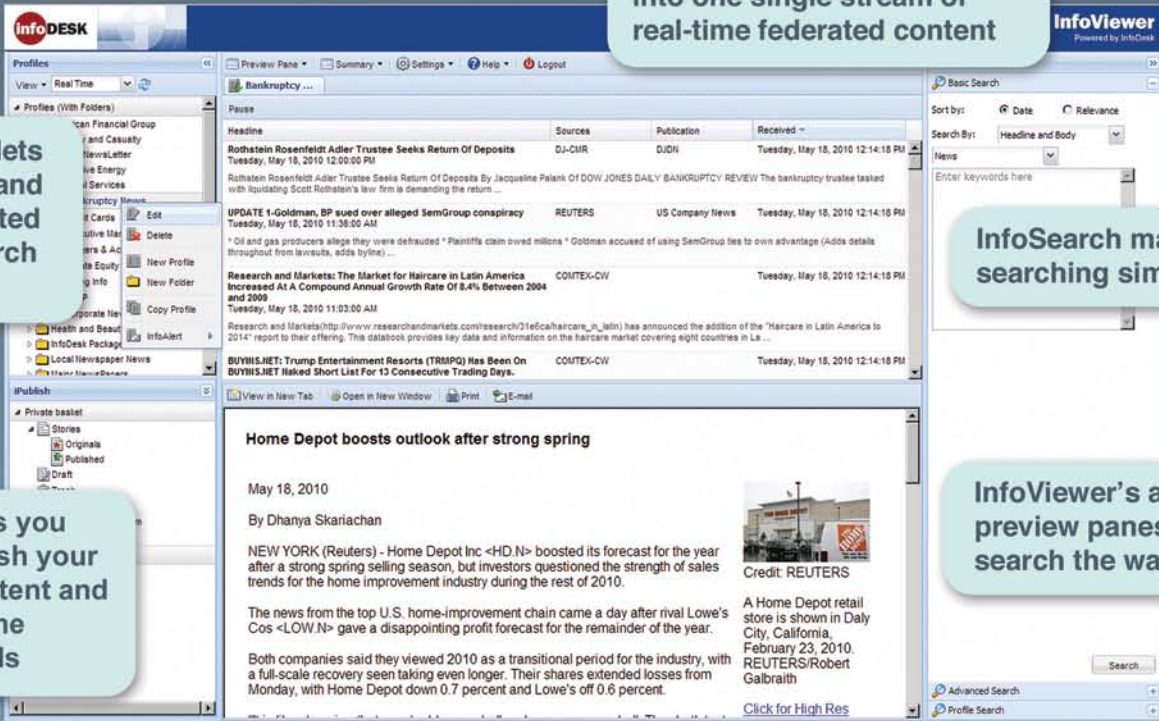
infoDESK

into one single stream of real-time federated content

InfoViewer
Powered by InfoDesk

Profiles
View ▾ Real Time
Profiles (With Folders)
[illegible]can Financial Group
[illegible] and Casualty
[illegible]NewsLetter
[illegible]e Energy
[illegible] Services
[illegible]kruptcy News
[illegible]t Cards
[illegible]utive Mar
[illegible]ers & Ac
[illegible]e Equity
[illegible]g Info
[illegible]porate Nev
Health and Beaut
InfoDesk Package
Local Newspaper News

Edit
Delete
New Profile
New Folder
Copy Profile
InfoAlert

lets
and
ted
rch

iPublish
Private basket
Stories
Originals
Published
Draft

s you
sh your
tent and
ne
ls

Preview Pane ▾ Summary ▾ Settings ▾ Help ▾ Logout
Bankruptcy ...
Pause

| Headline | Sources | Publication | Received |
|---|---|---|---|
| Rothstein Rosenfeldt Adler Trustee Seeks Return Of Deposits<br>Tuesday, May 18, 2010 12:00:00 PM | DJ-CMR | DJDN | Tuesday, May 18, 2010 12:14:18 PM |
| Rothstein Rosenfeldt Adler Trustee Seeks Return Of Deposits By Jacqueline Palank Of DOW JONES DAILY BANKRUPTCY REVIEW The bankruptcy trustee tasked with liquidating Scott Rothstein's law firm is demanding the return ... | | | |
| UPDATE 1-Goldman, BP sued over alleged SemGroup conspiracy<br>Tuesday, May 18, 2010 11:38:00 AM | REUTERS | US Company News | Tuesday, May 18, 2010 12:14:18 PM |
| * Oil and gas producers allege they were defrauded * Plaintiffs claim owed millions * Goldman accused of using SemGroup ties to own advantage (Adds details throughout from lawsuits, adds byline) ... | | | |
| Research and Markets: The Market for Haircare in Latin America Increased At A Compound Annual Growth Rate Of 8.4% Between 2004 and 2009<br>Tuesday, May 18, 2010 11:03:00 AM | COMTEX-CW | | Tuesday, May 18, 2010 12:14:18 PM |
| Research and Markets(http://www.researchandmarkets.com/research/31e6ca/haircare_in_latin) has announced the addition of the "Haircare in Latin America to 2014" report to their offering. This databook provides key data and information on the haircare market covering eight countries in La ... | | | |
| BUYINS.NET: Trump Entertainment Resorts (TRMPQ) Has Been On BUYINS.NET Naked Short List For 13 Consecutive Trading Days. | COMTEX-CW | | Tuesday, May 18, 2010 12:14:18 PM |

View in New Tab Open in New Window Print E-mail

Home Depot boosts outlook after strong spring

May 18, 2010

By Dhanya Skariachan

NEW YORK (Reuters) - Home Depot Inc <HD.N> boosted its forecast for the year after a strong spring selling season, but investors questioned the strength of its sales trends for the home improvement industry during the rest of 2010.

The news from the top U.S. home-improvement chain came a day after rival Lowe's Cos <LOW.N> gave a disappointing profit forecast for the remainder of the year.

Both companies said they viewed 2010 as a transitional period for the industry, with a full-scale recovery seen taking even longer. Their shares extended losses from Monday, with Home Depot down 0.7 percent and Lowe's off 0.6 percent.

Credit: REUTERS

A Home Depot retail store is shown in Daly City, California, February 23, 2010. REUTERS/Robert Galbraith

Click for High Res

Basic Search
Sort by: Date Relevance
Search By: Headline and Body
News
Enter keywords here

InfoSearch ma
searching sim

InfoViewer's a
preview panes
search the wa

Search
Advanced Search
Profile Search